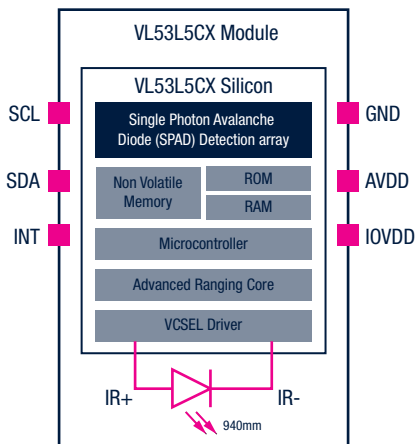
VL53L5CX Module

VL53L5CX Silicon

SCL

SDA

INT

GND

AVDD

IOVDD

Single Photon Avalanche Diode (SPAD) Detection array

Non Volatile Memory

ROM

RAM

Microcontroller

Advanced Ranging Core

VCSEL Driver

IR+

IR-

940mm